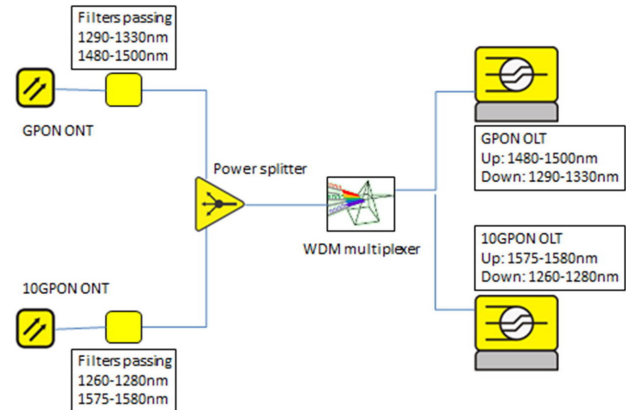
Filters passing
1290-1330nm
1480-1500nm

GPON ONT

Power splitter

WDM multiplexer

GPON OLT
Up: 1480-1500nm
Down: 1290-1330nm

10GPON OLT
Up: 1575-1580nm
Down: 1260-1280nm

10GPON ONT

Filters passing
1260-1280nm
1575-1580nm